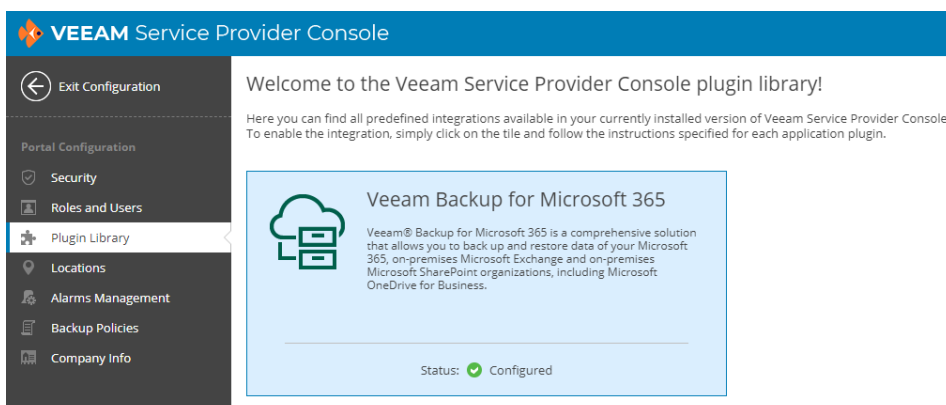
VEEAM Service Provider Console

Exit Configuration

Portal Configuration

Security

Roles and Users

Plugin Library

Locations

Alarms Management

Backup Policies

Company Info

Welcome to the Veeam Service Provider Console plugin library!

Here you can find all predefined integrations available in your currently installed version of Veeam Service Provider Console
To enable the integration, simply click on the tile and follow the instructions specified for each application plugin.

Veeam Backup for Microsoft 365

Veeam® Backup for Microsoft 365 is a comprehensive solution that allows you to back up and restore data of your Microsoft 365, on-premises Microsoft Exchange and on-premises Microsoft SharePoint organizations, including Microsoft OneDrive for Business.

Status: Configured